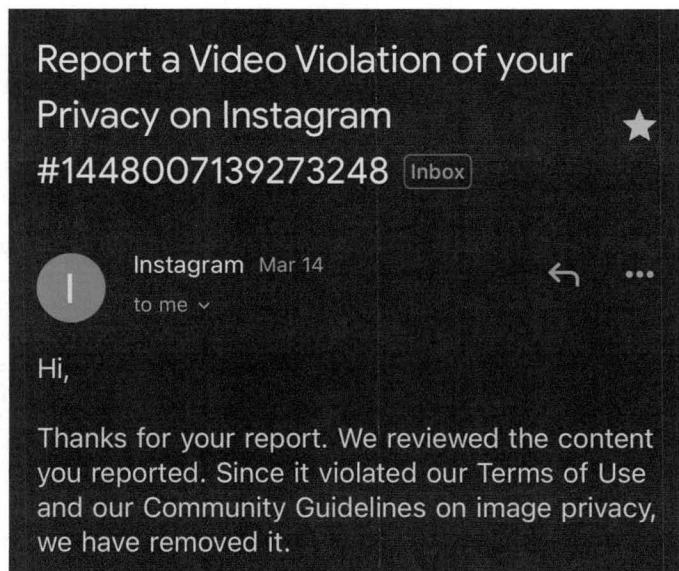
Report a Video Violation of your Privacy on Instagram #1448007139273248 Inbox

I

Instagram Mar 14
to me

Hi,

Thanks for your report. We reviewed the content you reported. Since it violated our Terms of Use and our Community Guidelines on image privacy, we have removed it.